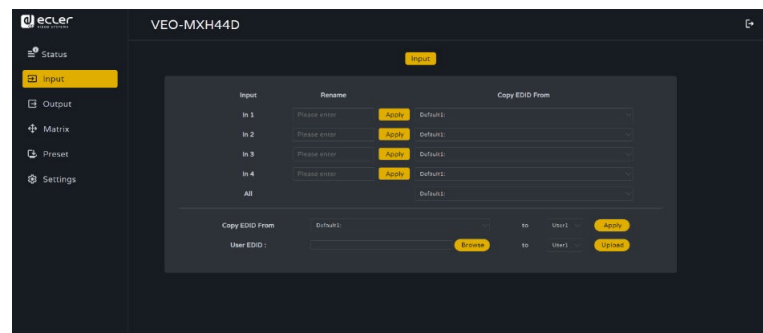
ecler video systems

VEO-MXH44D

Status
Input
Output
Matrix
Preset
Settings

Input

| Input | Rename | | Copy EDID From |
|---|---|---|---|
| In 1 | Please enter | Apply | Default1: |
| In 2 | Please enter | Apply | Default1: |
| In 3 | Please enter | Apply | Default1: |
| In 4 | Please enter | Apply | Default1: |
| All | | | Default1: |

Copy EDID From Default1: to User1 Apply

User EDID : Browse to User1 Upload